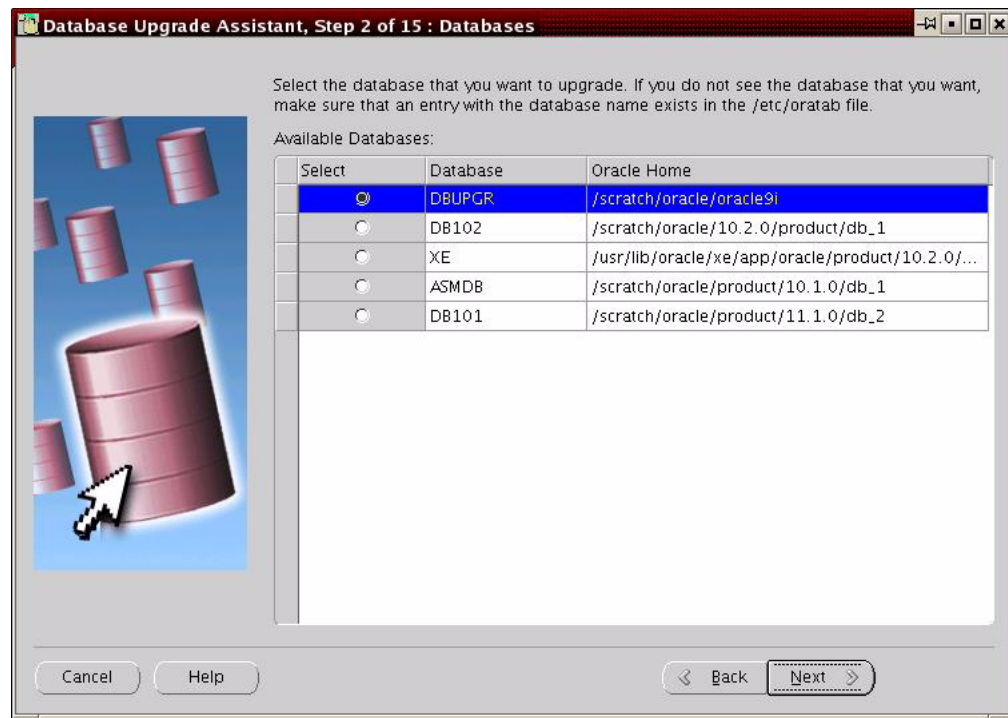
Database Upgrade Assistant, Step 2 of 15 : Databases

Select the database that you want to upgrade. If you do not see the database that you want, make sure that an entry with the database name exists in the /etc/oratab file.

Available Databases:

| Select | Database | Oracle Home |
|---|---|---|
| ◉ | DBUPGR | /scratch/oracle/oracle9i |
| ○ | DB102 | /scratch/oracle/10.2.0/product/db_1 |
| ○ | XE | /usr/lib/oracle/xe/app/oracle/product/10.2.0/... |
| ○ | ASMDB | /scratch/oracle/product/10.1.0/db_1 |
| ○ | DB101 | /scratch/oracle/product/11.1.0/db_2 |

Cancel Help Back Next